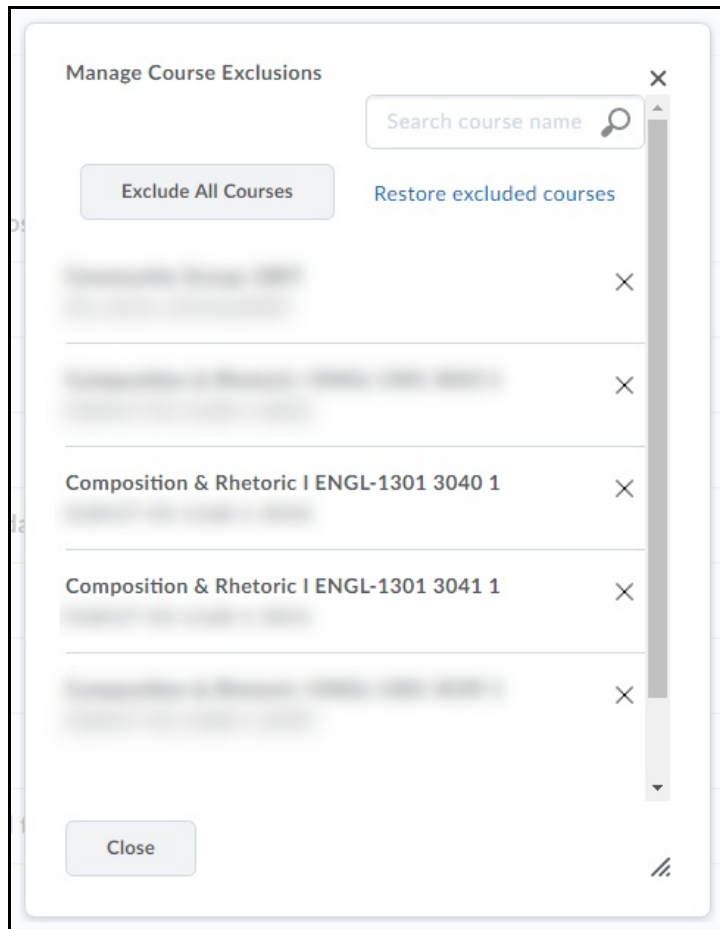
Manage Course Exclusions

×

Search course name

Exclude All Courses

Restore excluded courses

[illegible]
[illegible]

×

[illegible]
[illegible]

×

Composition & Rhetoric I ENGL-1301 3040 1
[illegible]

×

Composition & Rhetoric I ENGL-1301 3041 1
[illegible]

×

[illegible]
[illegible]

×

Close